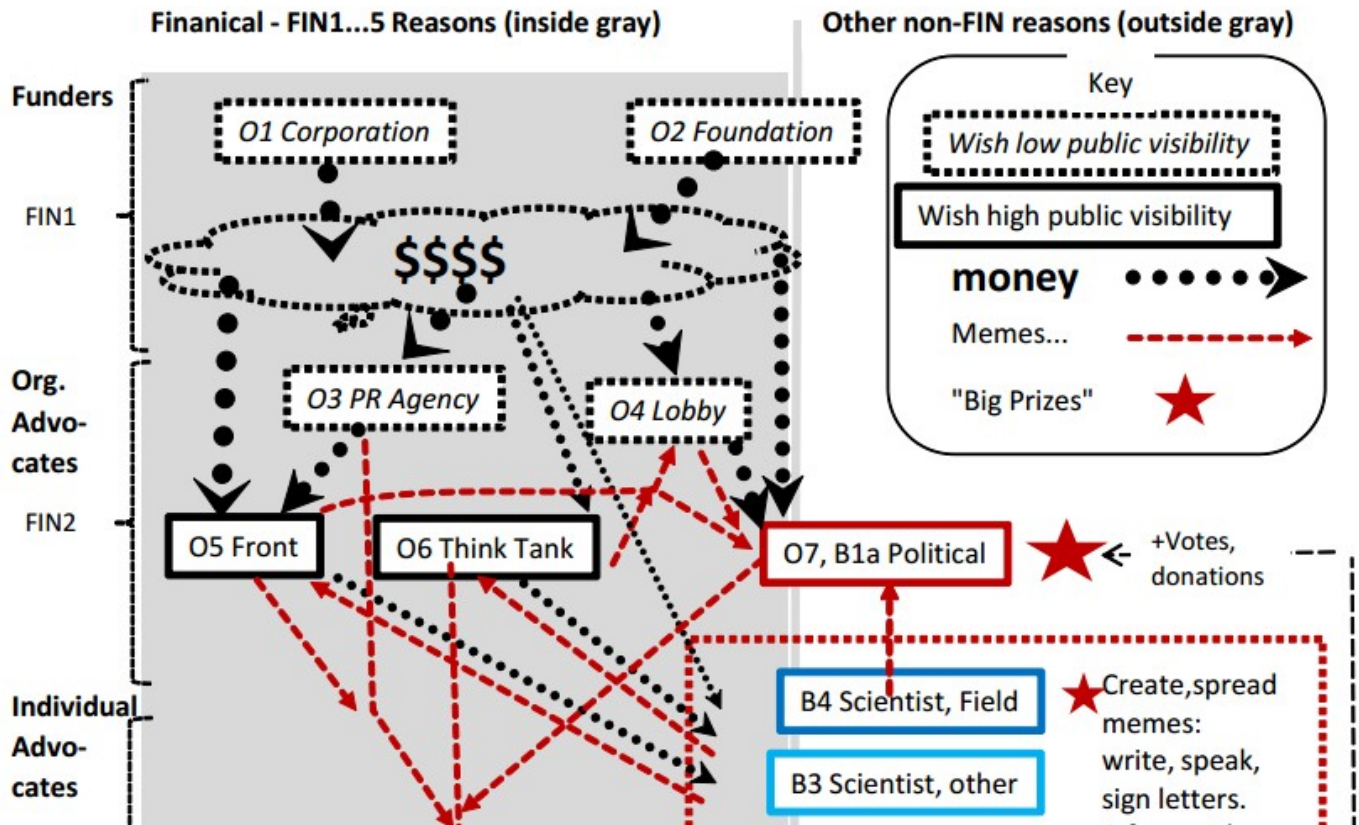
Finanical - FIN1...5 Reasons (inside gray)

Other non-FIN reasons (outside gray)

Key

Wish low public visibility

Wish high public visibility

money

Memes...

"Big Prizes"

Funders

O1 Corporation

O2 Foundation

FIN1

$$$$

Org. Advocates

O3 PR Agency

O4 Lobby

FIN2

O5 Front

O6 Think Tank

O7, B1a Political

+Votes, donations

Individual Advocates

B4 Scientist, Field

B3 Scientist, other

Create,spread memes: write, speak, sign letters.